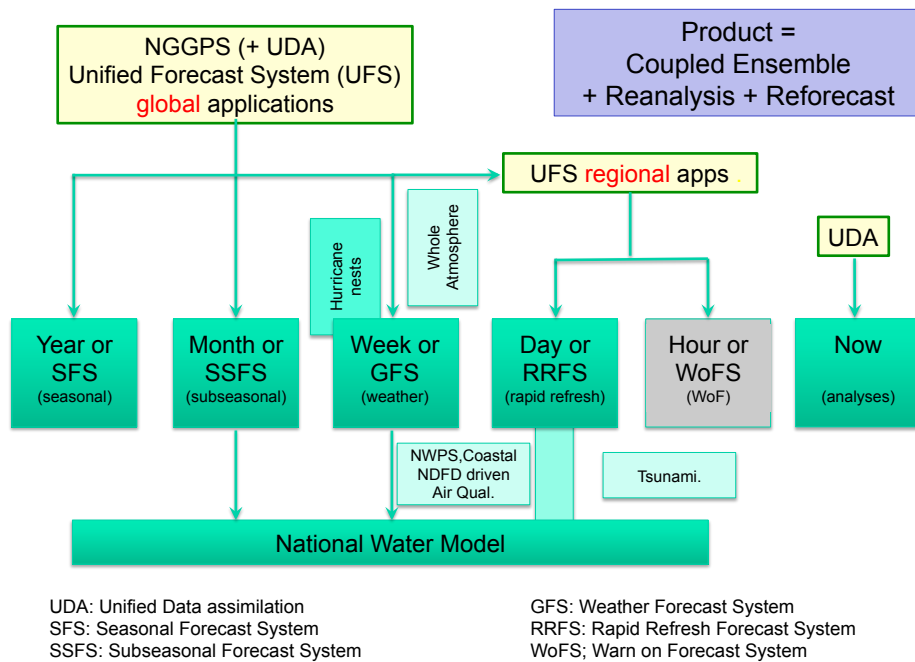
NGGPS (+ UDA)
Unified Forecast System (UFS)
global applications

Product =
Coupled Ensemble
+ Reanalysis + Reforecast

UFS regional apps

Hurricane nests

Whole Atmosphere

UDA

Year or SFS (seasonal)

Month or SSFS (subseasonal)

Week or GFS (weather)

Day or RRFS (rapid refresh)

Hour or WoFS (WoF)

Now (analyses)

NWPS,Coastal
NDFD driven
Air Qual.

Tsunami.

National Water Model

UDA: Unified Data assimilation
SFS: Seasonal Forecast System
SSFS: Subseasonal Forecast System

GFS: Weather Forecast System
RRFS: Rapid Refresh Forecast System
WoFS; Warn on Forecast System